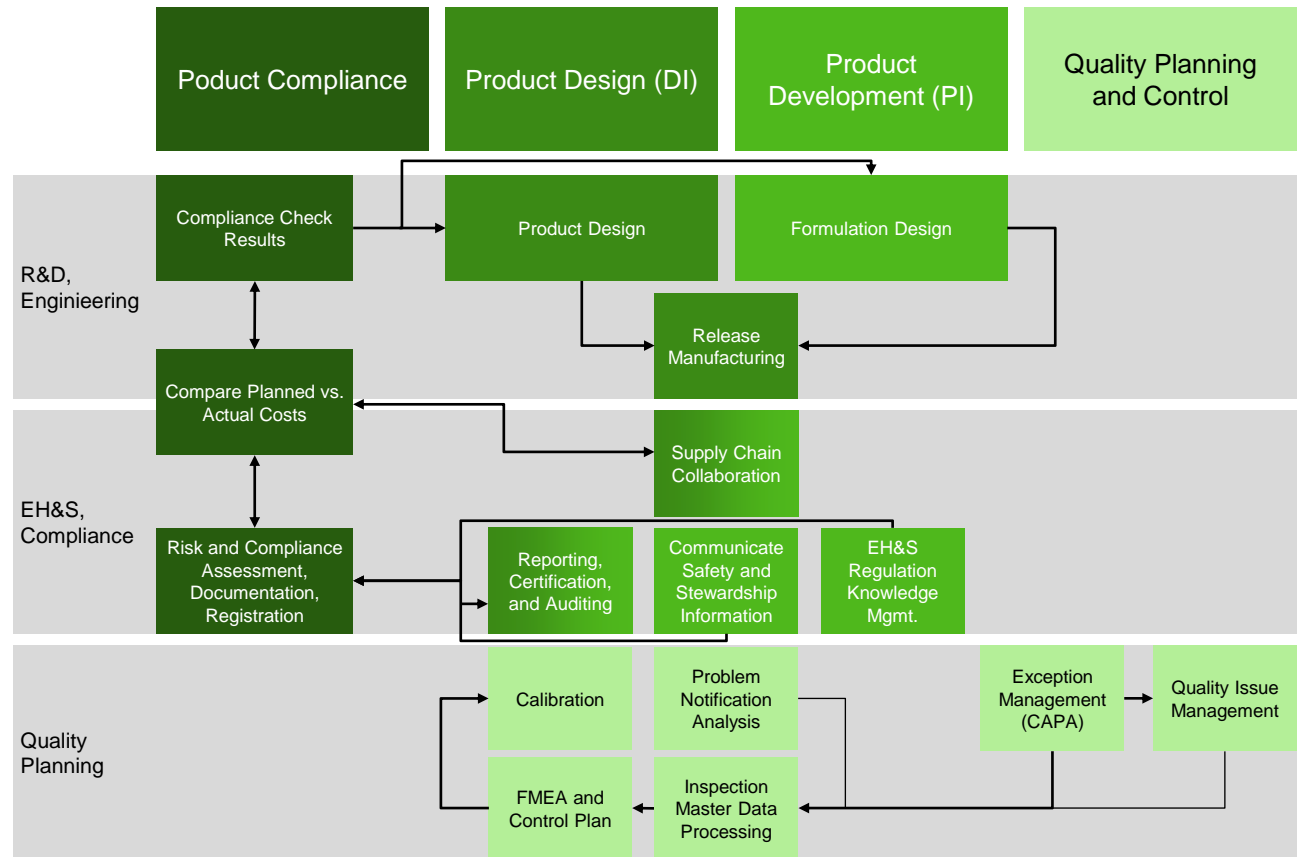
Poduct Compliance

Product Design (DI)

Product Development (PI)

Quality Planning and Control

R&D, Enginieering

Compliance Check Results

Product Design

Formulation Design

Release Manufacturing

Compare Planned vs. Actual Costs

EH&S, Compliance

Supply Chain Collaboration

Risk and Compliance Assessment, Documentation, Registration

Reporting, Certification, and Auditing

Communicate Safety and Stewardship Information

EH&S Regulation Knowledge Mgmt.

Quality Planning

Calibration

Problem Notification Analysis

Exception Management (CAPA)

Quality Issue Management

FMEA and Control Plan

Inspection Master Data Processing